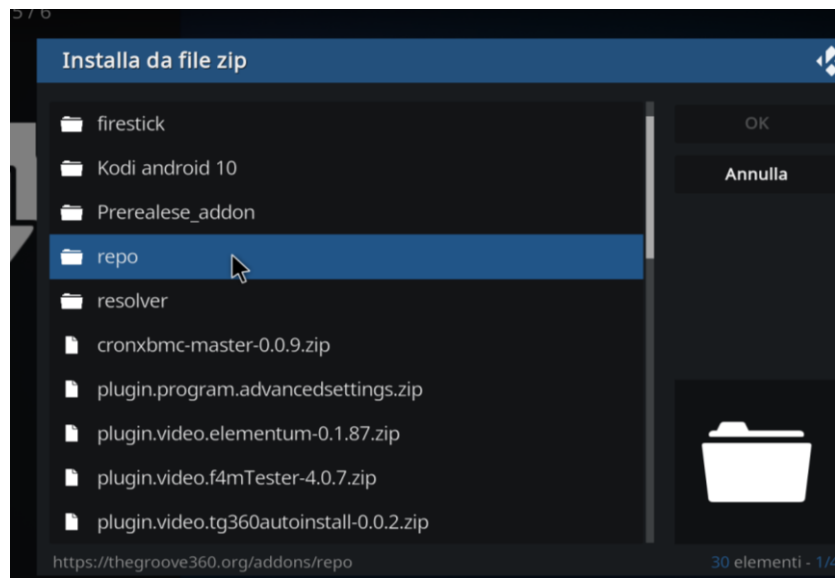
Installa da file zip

firestick
Kodi android 10
Prerealese_addon
repo
resolver
cronxbmc-master-0.0.9.zip
plugin.program.advancedsettings.zip
plugin.video.elementum-0.1.87.zip
plugin.video.f4mTester-4.0.7.zip
plugin.video.tg360autoinstall-0.0.2.zip

OK
Annulla

https://thegroove360.org/addons/repo
30 elementi - 1/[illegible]